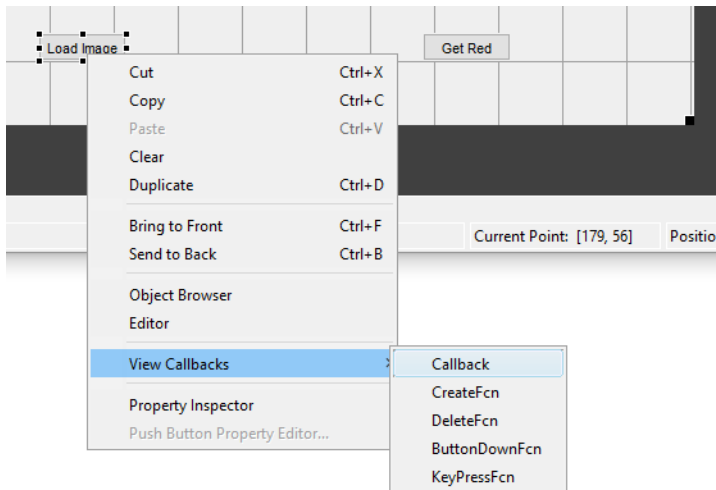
Load Image

Get Red

Cut Ctrl+X
Copy Ctrl+C
Paste Ctrl+V
Clear
Duplicate Ctrl+D

Bring to Front Ctrl+F
Send to Back Ctrl+B

Object Browser
Editor

View Callbacks

Property Inspector
Push Button Property Editor...

Current Point: [179, 56]

Positio

Callback
CreateFcn
DeleteFcn
ButtonDownFcn
KeyPressFcn